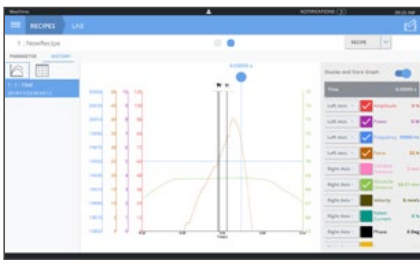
Machine
NOTIFICATIONS
RECIPES
LA3
1 : NoniRecipe
PARAMETER
HISTORY
RECIPE
Display and Store Graph
Time
Left Axis
Amplitude
Left Axis
Power
Left Axis
Frequency
Left Axis
Force
Right Axis
Right Axis
Right Axis
Velocity
Right Axis
Right Axis
Phase